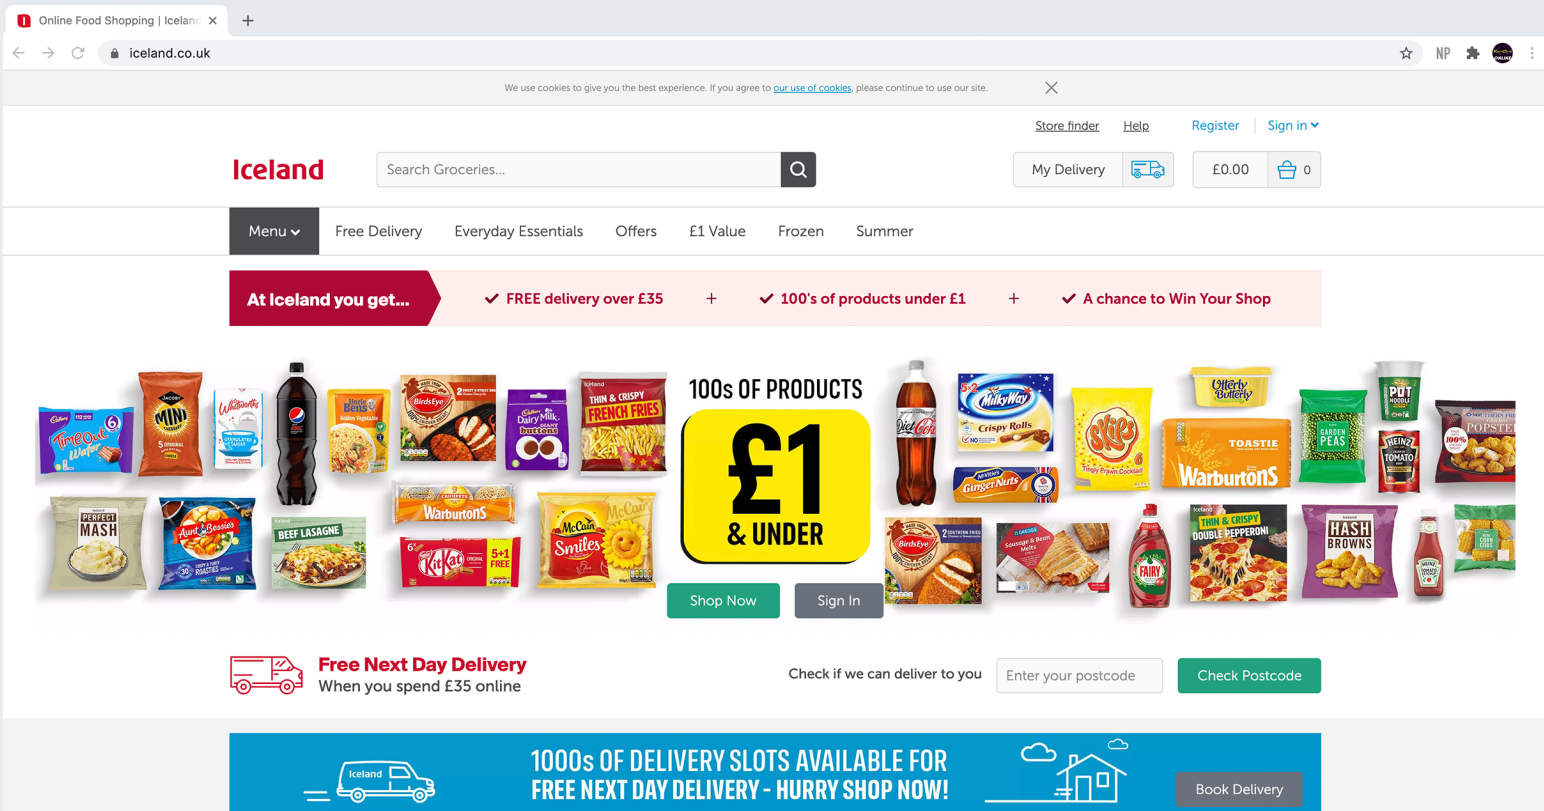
Online Food Shopping | Icelan

iceland.co.uk

NP

We use cookies to give you the best experience. If you agree to our use of cookies, please continue to use our site.

Store finder Help Register Sign in

Iceland

Search Groceries...

My Delivery

£0.00 0

Menu Free Delivery Everyday Essentials Offers £1 Value Frozen Summer

At Iceland you get... FREE delivery over £35 + 100's of products under £1 + A chance to Win Your Shop

100s OF PRODUCTS
£1
& UNDER

Shop Now Sign In

Cadbury Time Out Wafer
Jacob's Mini Cheddars
Whitworths
Pepsi
Uncle Ben's
Birds Eye
Cadbury Dairy Milk Buttons
Iceland Thin & Crispy French Fries
Diet Coke
McVitie's Milky Way Crispy Rolls
McVitie's Ginger Nuts
Skips
Utterly Butterly
Toastie Warburtons
Garden Peas
Pot Noodle
Heinz Tomato
Popsters
Perfect Mash
Aunt Bessie's
Beef Lasagne
Warburtons Crumpets
KitKat 5+1 Free
McCain Smiles
Birds Eye
Sausage & Bean Melts
Fairy
Thin & Crispy Double Pepperoni
Hash Browns
Heinz Tomato

Free Next Day Delivery
When you spend £35 online

Check if we can deliver to you

Enter your postcode

Check Postcode

Iceland

1000s OF DELIVERY SLOTS AVAILABLE FOR FREE NEXT DAY DELIVERY - HURRY SHOP NOW!

Book Delivery